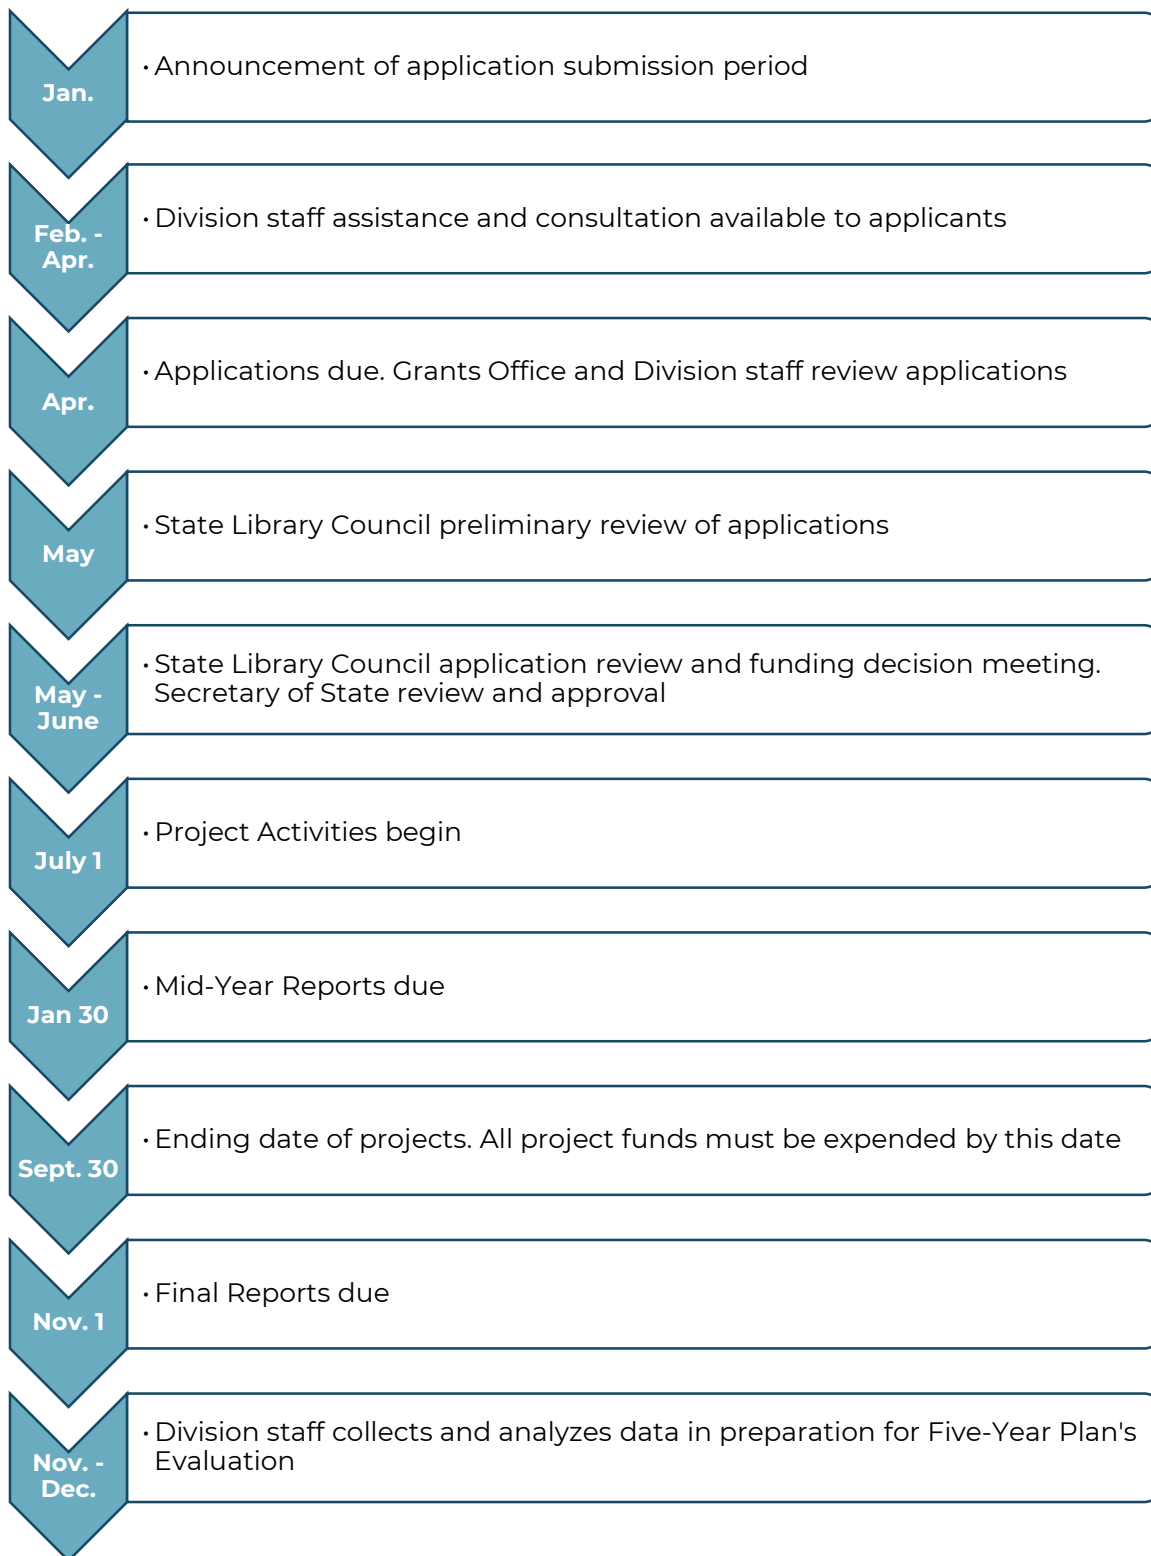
Jan.

• Announcement of application submission period

Feb. - Apr.

• Division staff assistance and consultation available to applicants

Apr.

• Applications due. Grants Office and Division staff review applications

May

• State Library Council preliminary review of applications

May - June

• State Library Council application review and funding decision meeting. Secretary of State review and approval

July 1

• Project Activities begin

Jan 30

• Mid-Year Reports due

Sept. 30

• Ending date of projects. All project funds must be expended by this date

Nov. 1

• Final Reports due

Nov. - Dec.

• Division staff collects and analyzes data in preparation for Five-Year Plan's Evaluation